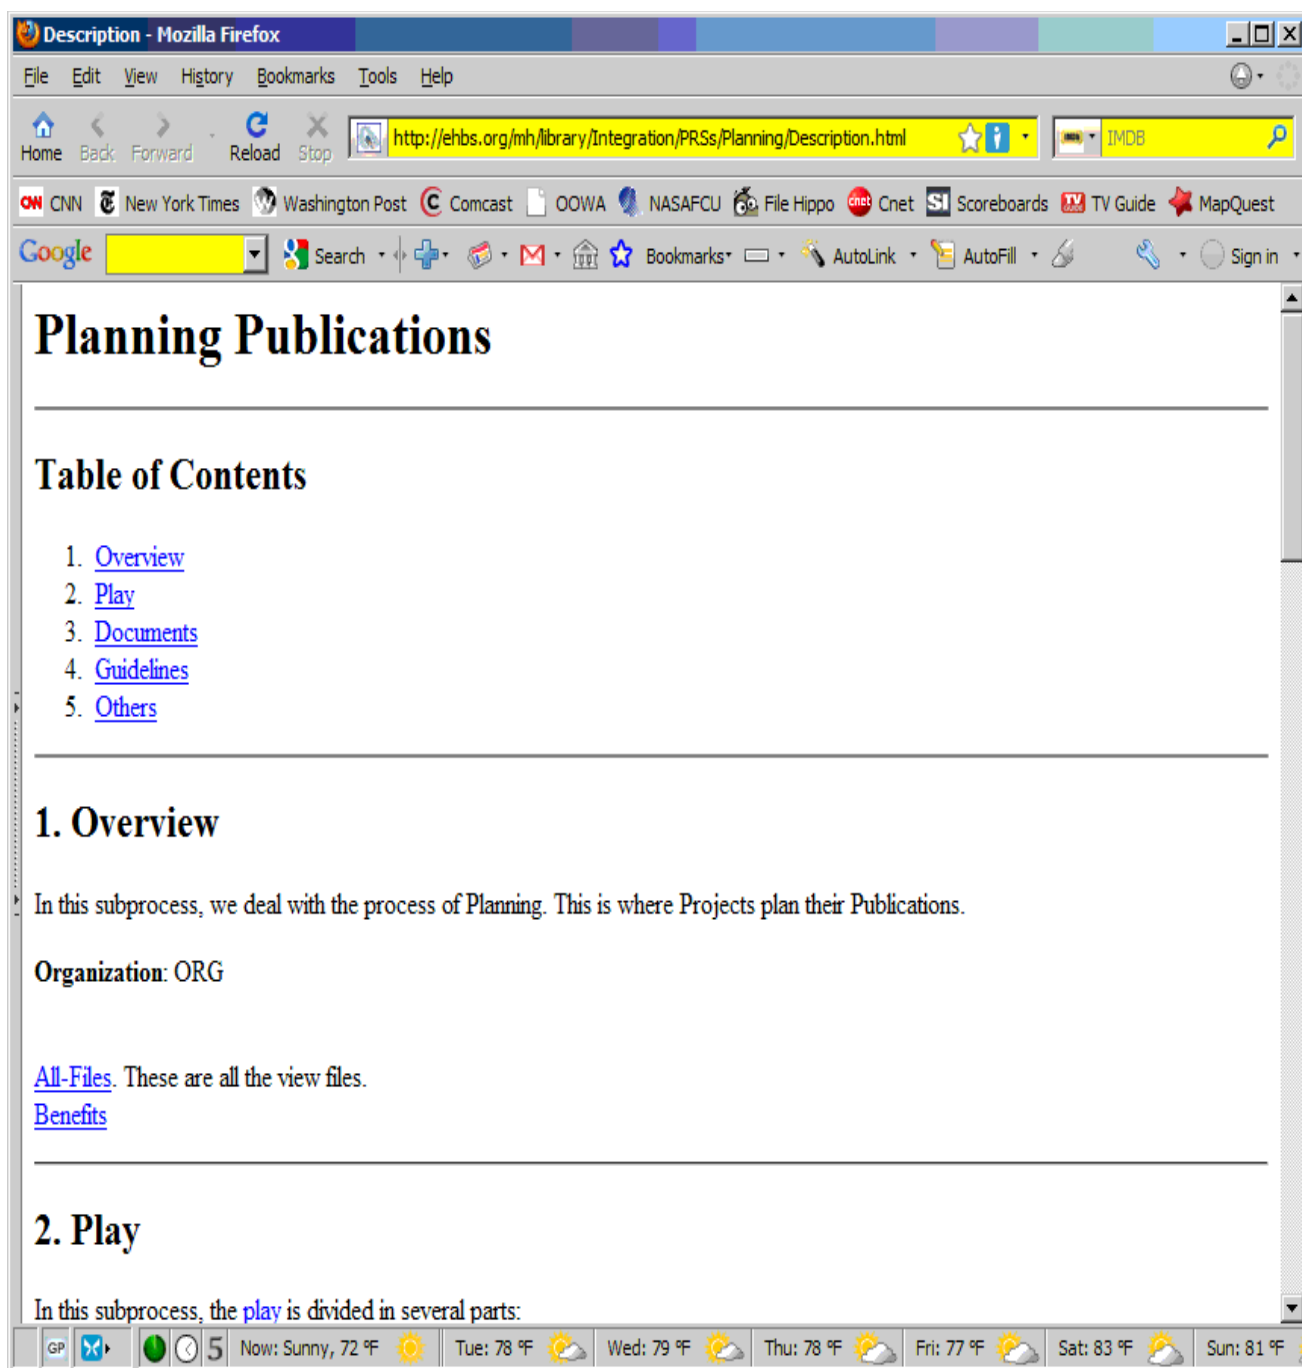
Description - Mozilla Firefox

File Edit View History Bookmarks Tools Help

Home Back Forward Reload Stop http://ehbs.org/mh/library/Integration/PRSs/Planning/Description.html IMDB

CNN New York Times Washington Post Comcast OOWA NASAFCU File Hippo Cnet Scoreboards TV Guide MapQuest

Google Search Bookmarks AutoLink AutoFill Sign in

# Planning Publications

## Table of Contents

1. Overview
2. Play
3. Documents
4. Guidelines
5. Others

## 1. Overview

In this subprocess, we deal with the process of Planning. This is where Projects plan their Publications.

**Organization**: ORG

All-Files. These are all the view files.
Benefits

## 2. Play

In this subprocess, the play is divided in several parts:

GP 5 Now: Sunny, 72 ºF Tue: 78 ºF Wed: 79 ºF Thu: 78 ºF Fri: 77 ºF Sat: 83 ºF Sun: 81 ºF